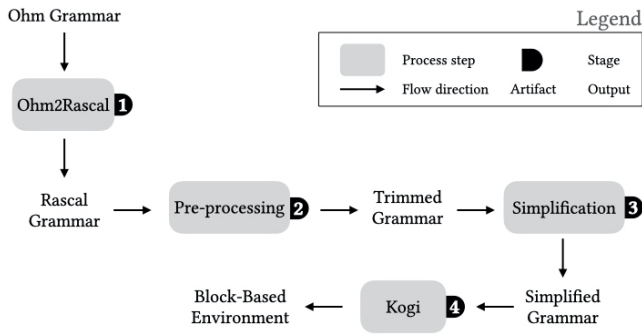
Ohm Grammar

Legend

Process step

Stage

Flow direction

Artifact

Output

Ohm2Rascal 1

Rascal Grammar

Pre-processing 2

Trimmed Grammar

Simplification 3

Simplified Grammar

Kogi 4

Block-Based Environment